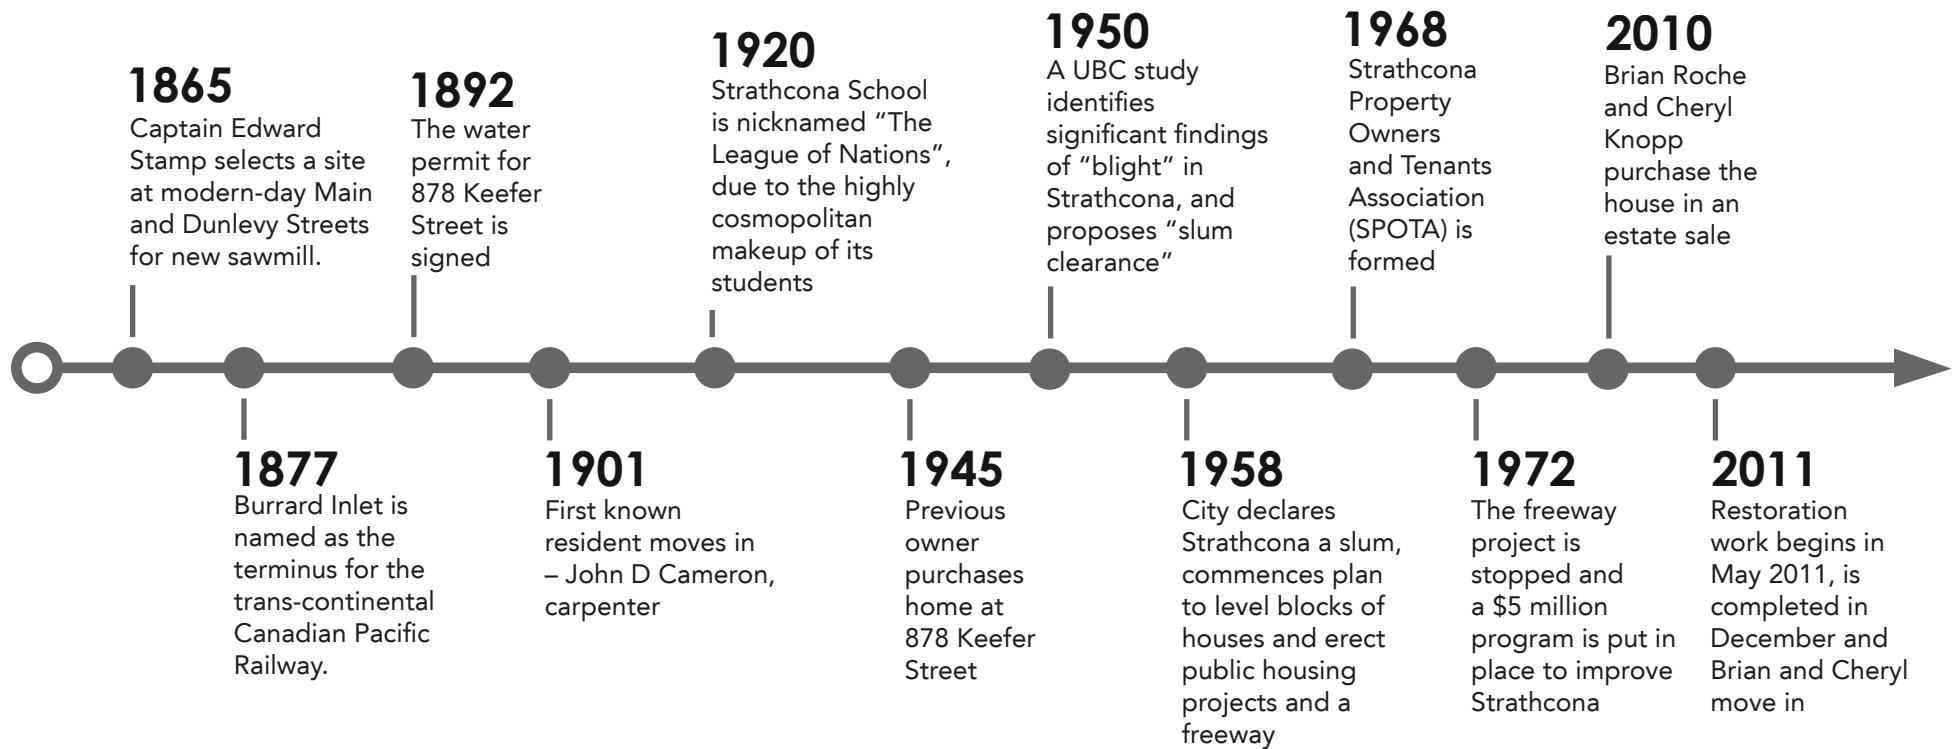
1865
Captain Edward Stamp selects a site at modern-day Main and Dunlevy Streets for new sawmill.

1877
Burrard Inlet is named as the terminus for the trans-continental Canadian Pacific Railway.

1892
The water permit for 878 Keefer Street is signed

1901
First known resident moves in – John D Cameron, carpenter

1920
Strathcona School is nicknamed "The League of Nations", due to the highly cosmopolitan makeup of its students

1945
Previous owner purchases home at 878 Keefer Street

1950
A UBC study identifies significant findings of "blight" in Strathcona, and proposes "slum clearance"

1958
City declares Strathcona a slum, commences plan to level blocks of houses and erect public housing projects and a freeway

1968
Strathcona Property Owners and Tenants Association (SPOTA) is formed

1972
The freeway project is stopped and a $5 million program is put in place to improve Strathcona

2010
Brian Roche and Cheryl Knopp purchase the house in an estate sale

2011
Restoration work begins in May 2011, is completed in December and Brian and Cheryl move in